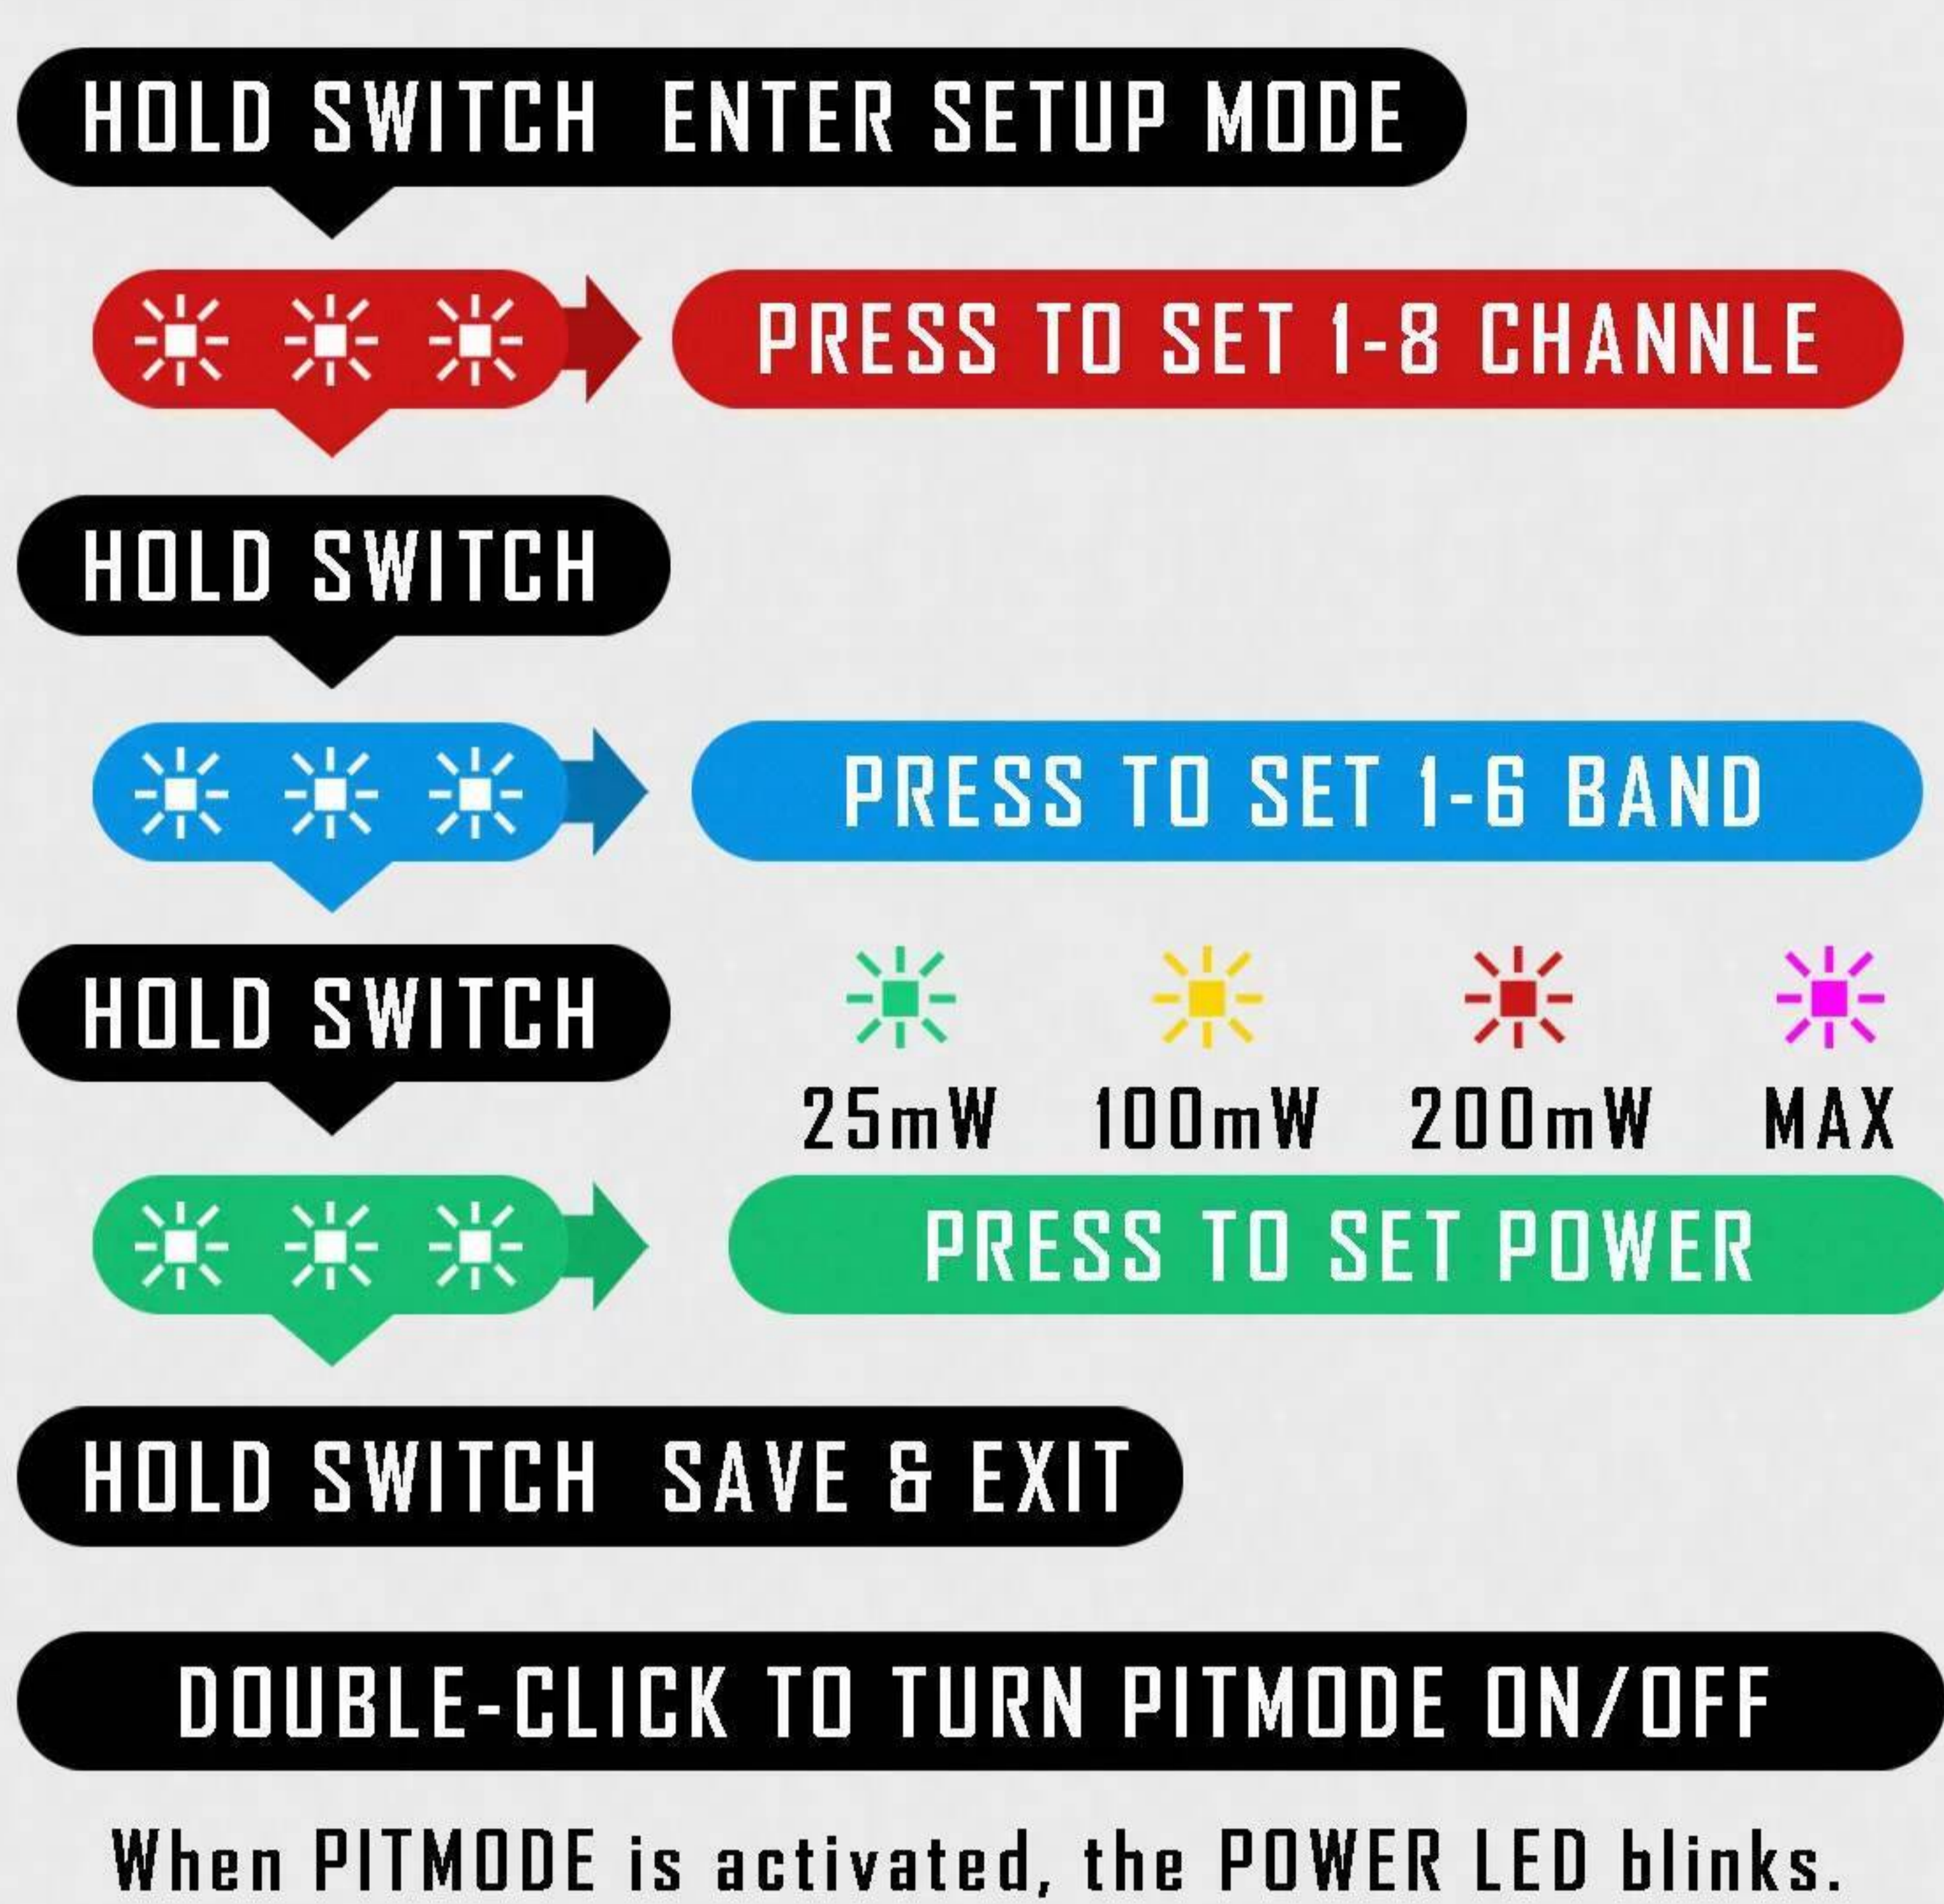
HOLD SWITCH ENTER SETUP MODE

PRESS TO SET 1-8 CHANNLE

HOLD SWITCH

PRESS TO SET 1-6 BAND

HOLD SWITCH

25mW 100mW 200mW MAX

PRESS TO SET POWER

HOLD SWITCH SAVE & EXIT

DOUBLE-CLICK TO TURN PITMODE ON/OFF

When PITMODE is activated, the POWER LED blinks.